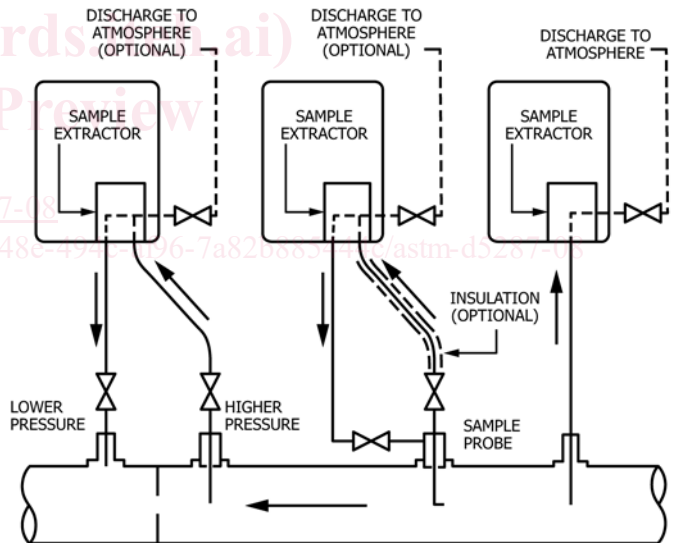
DISCHARGE TO ATMOSPHERE (OPTIONAL)

DISCHARGE TO ATMOSPHERE (OPTIONAL)

DISCHARGE TO ATMOSPHERE

rds.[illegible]ai)

Preview

SAMPLE EXTRACTOR

SAMPLE EXTRACTOR

SAMPLE EXTRACTOR

7-08

48e-494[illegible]-a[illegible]96-7a82b885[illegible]4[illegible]c/astm-d5287-08

INSULATION (OPTIONAL)

LOWER PRESSURE

HIGHER PRESSURE

SAMPLE PROBE